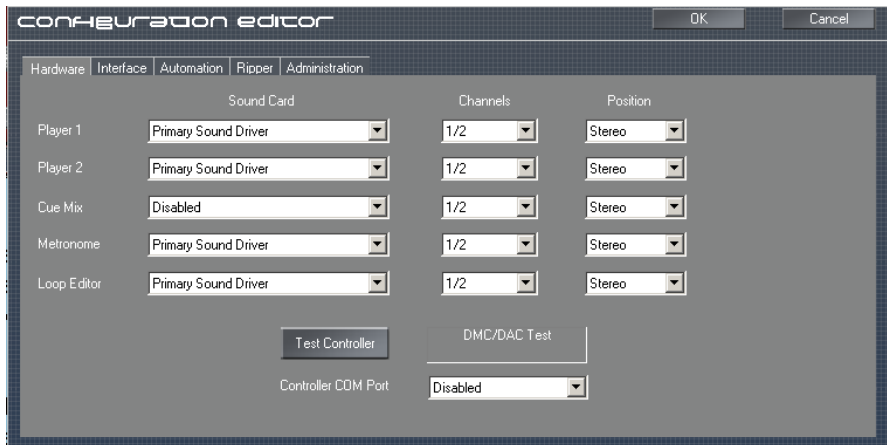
configuration editor

OK

Cancel

Hardware | Interface | Automation | Ripper | Administration

| | Sound Card | Channels | Position |
|---|---|---|---|
| Player 1 | Primary Sound Driver | 1/2 | Stereo |
| Player 2 | Primary Sound Driver | 1/2 | Stereo |
| Cue Mix | Disabled | 1/2 | Stereo |
| Metronome | Primary Sound Driver | 1/2 | Stereo |
| Loop Editor | Primary Sound Driver | 1/2 | Stereo |

Test Controller

DMC/DAC Test

Controller COM Port

Disabled